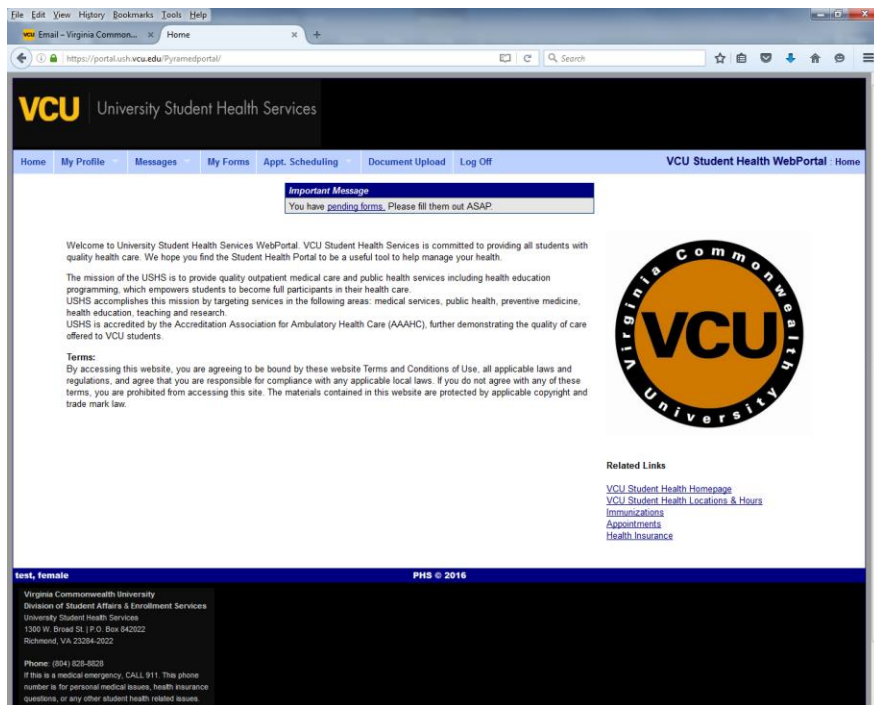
File Edit View History Bookmarks Tools Help

VCU Email – Virginia Common... × Home × +

https://portal.ush.vcu.edu/Pyramedportal/

Search

VCU University Student Health Services

Home My Profile Messages My Forms Appt. Scheduling Document Upload Log Off

VCU Student Health WebPortal : Home

Important Message

You have pending forms. Please fill them out ASAP.

Welcome to University Student Health Services WebPortal. VCU Student Health Services is committed to providing all students with quality health care. We hope you find the Student Health Portal to be a useful tool to help manage your health.

The mission of the USHS is to provide quality outpatient medical care and public health services including health education programming, which empowers students to become full participants in their health care.
USHS accomplishes this mission by targeting services in the following areas: medical services, public health, preventive medicine, health education, teaching and research.
USHS is accredited by the Accreditation Association for Ambulatory Health Care (AAAHC), further demonstrating the quality of care offered to VCU students.

Terms:
By accessing this website, you are agreeing to be bound by these website Terms and Conditions of Use, all applicable laws and regulations, and agree that you are responsible for compliance with any applicable local laws. If you do not agree with any of these terms, you are prohibited from accessing this site. The materials contained in this website are protected by applicable copyright and trade mark law.

Virginia Commonwealth University VCU

Related Links

VCU Student Health Homepage
VCU Student Health Locations & Hours
Immunizations
Appointments
Health Insurance

test, female

PHS © 2016

Virginia Commonwealth University
Division of Student Affairs & Enrollment Services
University Student Health Services
1300 W. Broad St. | P.O. Box 842022
Richmond, VA 23284-2022

Phone: (804) 828-8828
If this is a medical emergency, CALL 911. This phone number is for personal medical issues, health insurance questions, or any other student health related issues.